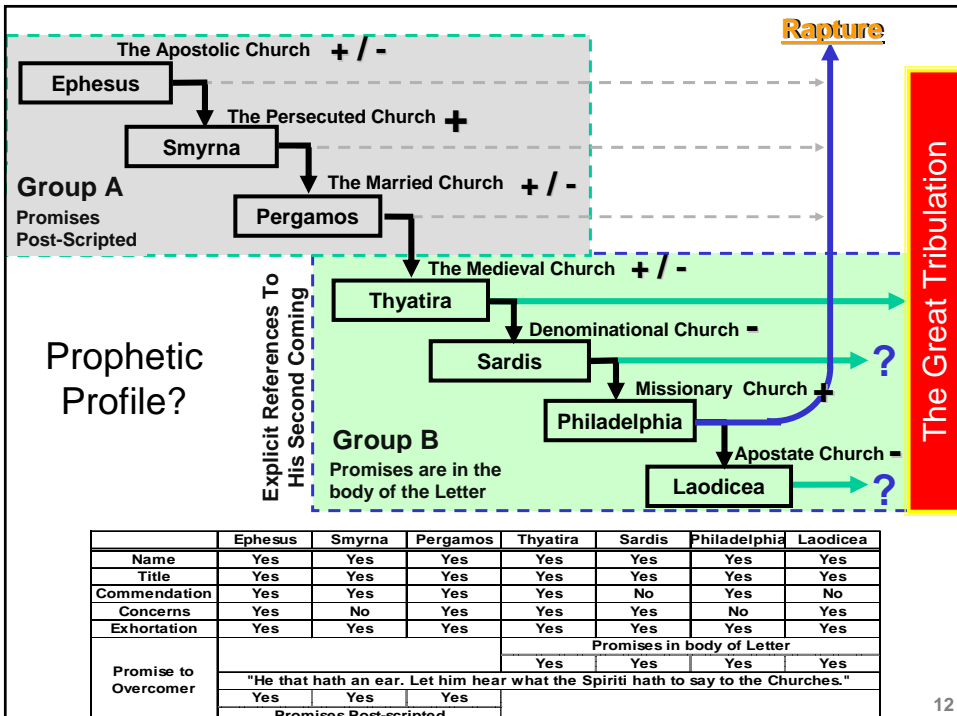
Rapture

The Apostolic Church + / -

Ephesus

The Persecuted Church +

Smyrna

Group A

Promises Post-Scripted

The Married Church + / -

Pergamos

The Medieval Church + / -

Thyatira

Denominational Church -

Sardis

?

Missionary Church +

Philadelphia

Apostate Church -

Laodicea

?

Group B

Promises are in the body of the Letter

Explicit References To His Second Coming

Prophetic Profile?

The Great Tribulation

| | Ephesus | Smyrna | Pergamos | Thyatira | Sardis | Philadelphia | Laodicea |
|---|---|---|---|---|---|---|---|
| Name | Yes | Yes | Yes | Yes | Yes | Yes | Yes |
| Title | Yes | Yes | Yes | Yes | Yes | Yes | Yes |
| Commendation | Yes | Yes | Yes | Yes | No | Yes | No |
| Concerns | Yes | No | Yes | Yes | Yes | No | Yes |
| Exhortation | Yes | Yes | Yes | Yes | Yes | Yes | Yes |
| Promise to Overcomer | | | | Promises in body of Letter | | | |
| | | | | Yes | Yes | Yes | Yes |
| | "He that hath an ear. Let him hear what the Spiriti hath to say to the Churches." | | | | | | |
| | Yes | Yes | Yes | | | | |
| | Promises Post-scripted | | | | | | |

12